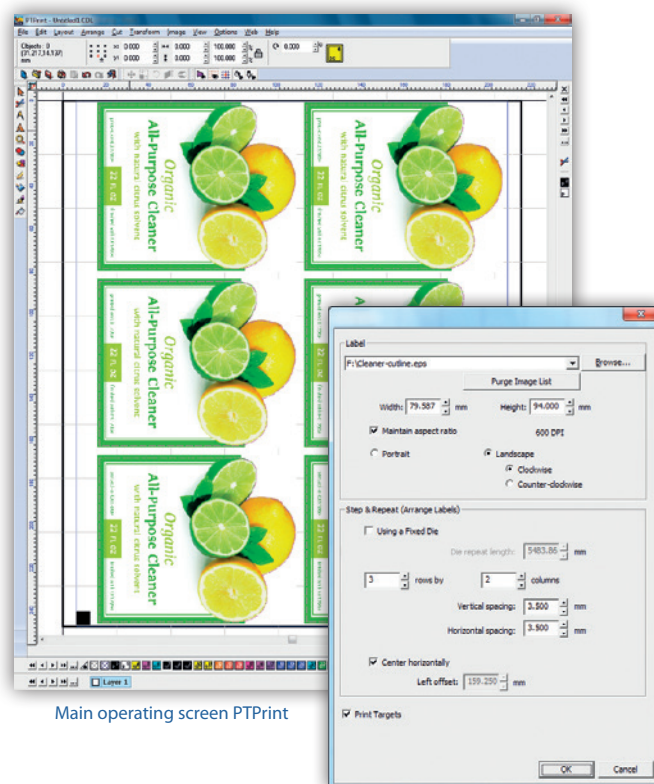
PTPrint - Untitled1.CDL

File Edit Layout Arrange Cut Transform Image View Options Web Help

Objects : 0
(31.217,34.137)
mm

x: 0.000
y: 0.000
W: 3.000
H: 3.000
100.000
100.000
0.000

Organic
All-Purpose Cleaner
with natural citrus solvent
22 fl. oz

Organic
All-Purpose Cleaner
with natural citrus solvent
22 fl. oz

Organic
All-Purpose Cleaner
with natural citrus solvent
22 fl. oz

Organic
All-Purpose Cleaner
with natural citrus solvent
22 fl. oz

Organic
All-Purpose Cleaner
with natural citrus solvent
22 fl. oz

Layer 1

Label
F:\Cleaner-outline.eps
Browse...
Purge Image List
Width: 79.587 mm
Height: 94.000 mm
Maintain aspect ratio
600 DPI
Portrait
Landscape
Clockwise
Counter-clockwise

Step & Repeat (Arrange Labels)
Using a Fixed Die
Die repeat length: 5483.86 mm
3 rows by 2 columns
Vertical spacing: 3.500 mm
Horizontal spacing: 3.500 mm
Center horizontally
Left offset: 159.250 mm

Print Targets

OK
Cancel

Main operating screen PTPrint